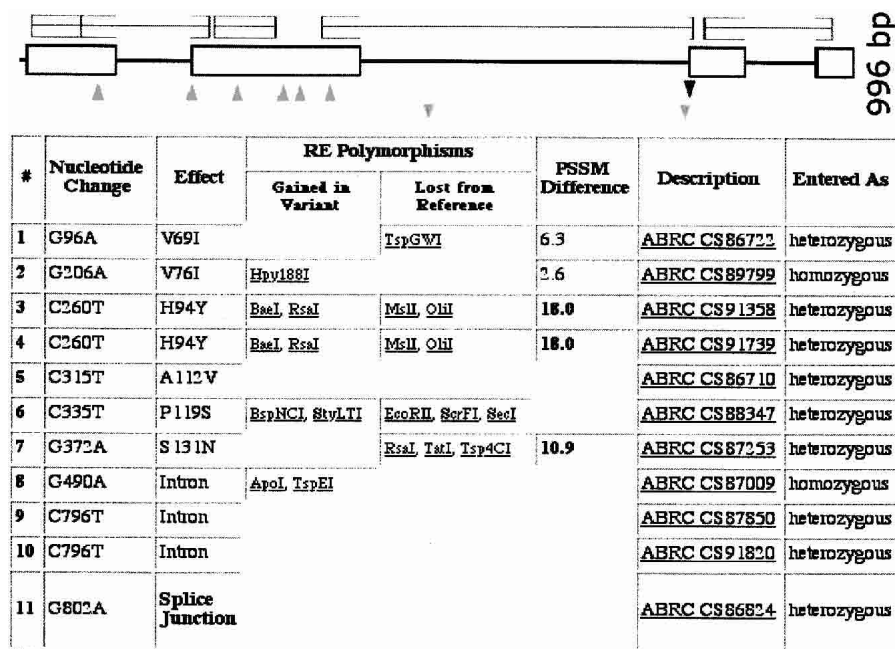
996 bp

| # | Nucleotide Change | Effect | RE Polymorphisms: Gained in Variant | RE Polymorphisms: Lost from Reference | PSSM Difference | Description | Entered As |
|---|---|---|---|---|---|---|---|
| 1 | G96A | V69I | | TspGWI | 6.3 | ABRC CS86722 | heterozygous |
| 2 | G206A | V76I | Hpy188I | | 2.6 | ABRC CS89799 | homozygous |
| 3 | C260T | H94Y | BaeI, RsaI | MslI, OliI | 18.0 | ABRC CS91358 | heterozygous |
| 4 | C260T | H94Y | BaeI, RsaI | MslI, OliI | 18.0 | ABRC CS91739 | heterozygous |
| 5 | C315T | A112V | | | | ABRC CS86710 | heterozygous |
| 6 | C335T | P119S | BspNCI, StyLTI | EcoRII, ScrFI, SecI | | ABRC CS88347 | heterozygous |
| 7 | G372A | S131N | | RsaI, TatI, Tsp4CI | 10.9 | ABRC CS87253 | heterozygous |
| 8 | G490A | Intron | ApoI, TspEI | | | ABRC CS87009 | homozygous |
| 9 | C796T | Intron | | | | ABRC CS87850 | heterozygous |
| 10 | C796T | Intron | | | | ABRC CS91820 | heterozygous |
| 11 | G802A | Splice Junction | | | | ABRC CS86824 | heterozygous |